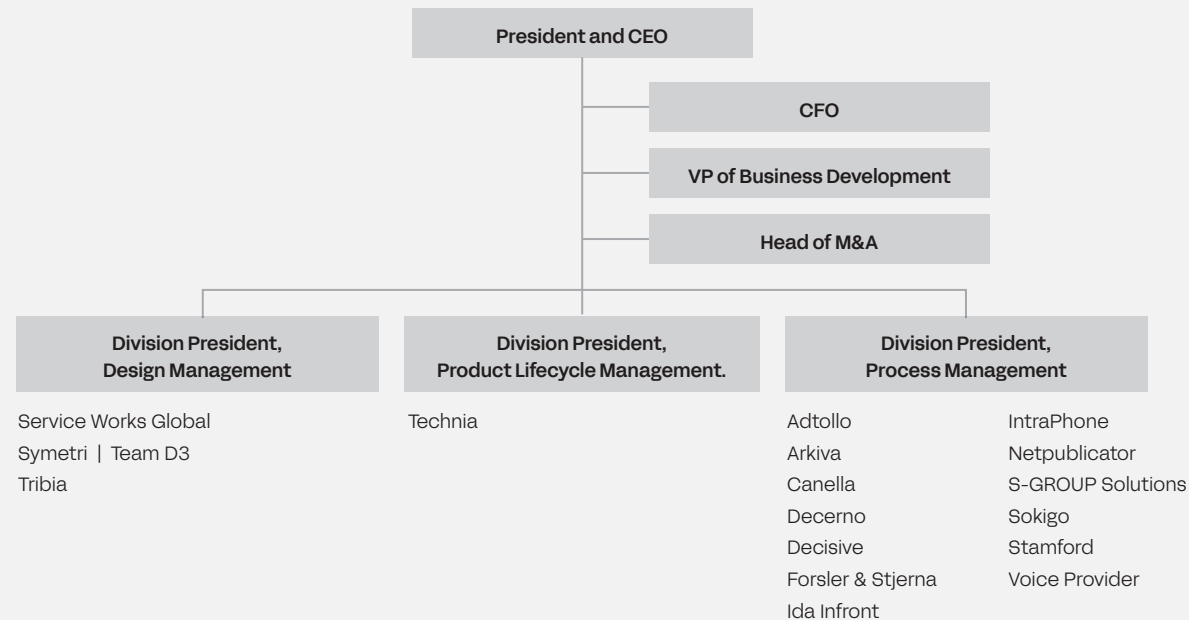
President and CEO

CFO

VP of Business Development

Head of M&A

Division President, Design Management

Service Works Global
Symetri | Team D3
Tribia

Division President, Product Lifecycle Management.

Technia

Division President, Process Management

Adtollo
Arkiva
Canella
Decerno
Decisive
Forsler & Stjerna
Ida Infront

IntraPhone
Netpublicator
S-GROUP Solutions
Sokigo
Stamford
Voice Provider